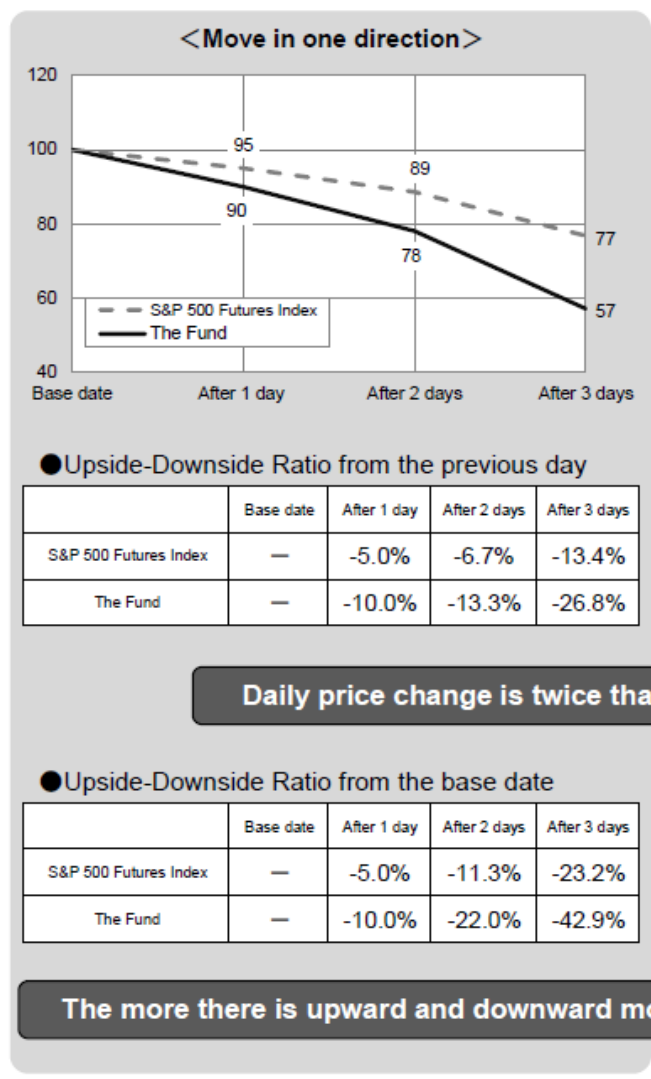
＜Move in one direction＞

120
100
80
60
40
Base date
After 1 day
After 2 days
After 3 days
95
89
90
78
77
57
S&P 500 Futures Index
The Fund

●Upside-Downside Ratio from the previous day

| | Base date | After 1 day | After 2 days | After 3 days |
|---|---|---|---|---|
| S&P 500 Futures Index | ― | -5.0% | -6.7% | -13.4% |
| The Fund | ― | -10.0% | -13.3% | -26.8% |

Daily price change is twice tha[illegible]

●Upside-Downside Ratio from the base date

| | Base date | After 1 day | After 2 days | After 3 days |
|---|---|---|---|---|
| S&P 500 Futures Index | ― | -5.0% | -11.3% | -23.2% |
| The Fund | ― | -10.0% | -22.0% | -42.9% |

The more there is upward and downward m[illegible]